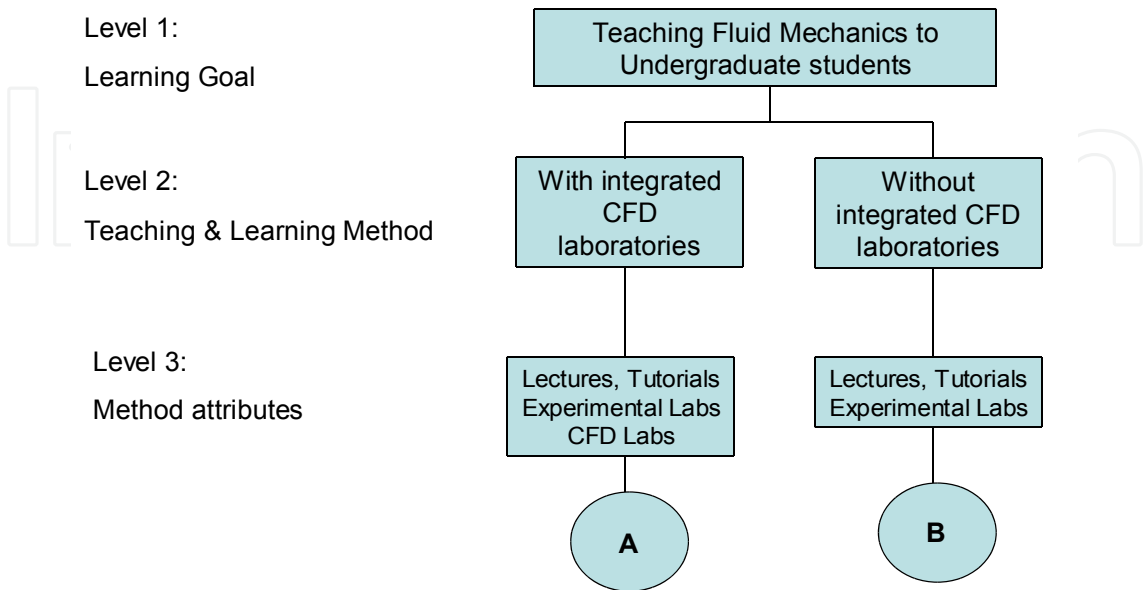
Level 1:
Learning Goal

Teaching Fluid Mechanics to Undergraduate students

Level 2:
Teaching & Learning Method

With integrated CFD laboratories

Without integrated CFD laboratories

Level 3:
Method attributes

Lectures, Tutorials
Experimental Labs
CFD Labs

Lectures, Tutorials
Experimental Labs

A

B